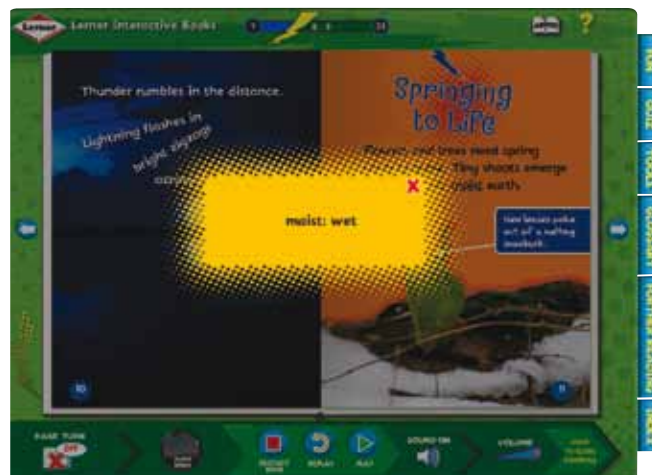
Lerner

Lerner Interactive Books

1

8 - 9

24

?

Thunder rumbles in the distance.

Lightning flashes in bright zigzags

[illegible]

Springing to Life

Flowers and trees need spring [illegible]. Tiny shoots emerge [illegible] moist earth

New leaves poke out of a melting snowbank.

x

moist: wet

10

11

PAGE TURN

OFF

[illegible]

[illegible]

REPLAY

PLAY

SOUND ON

VOLUME

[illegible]